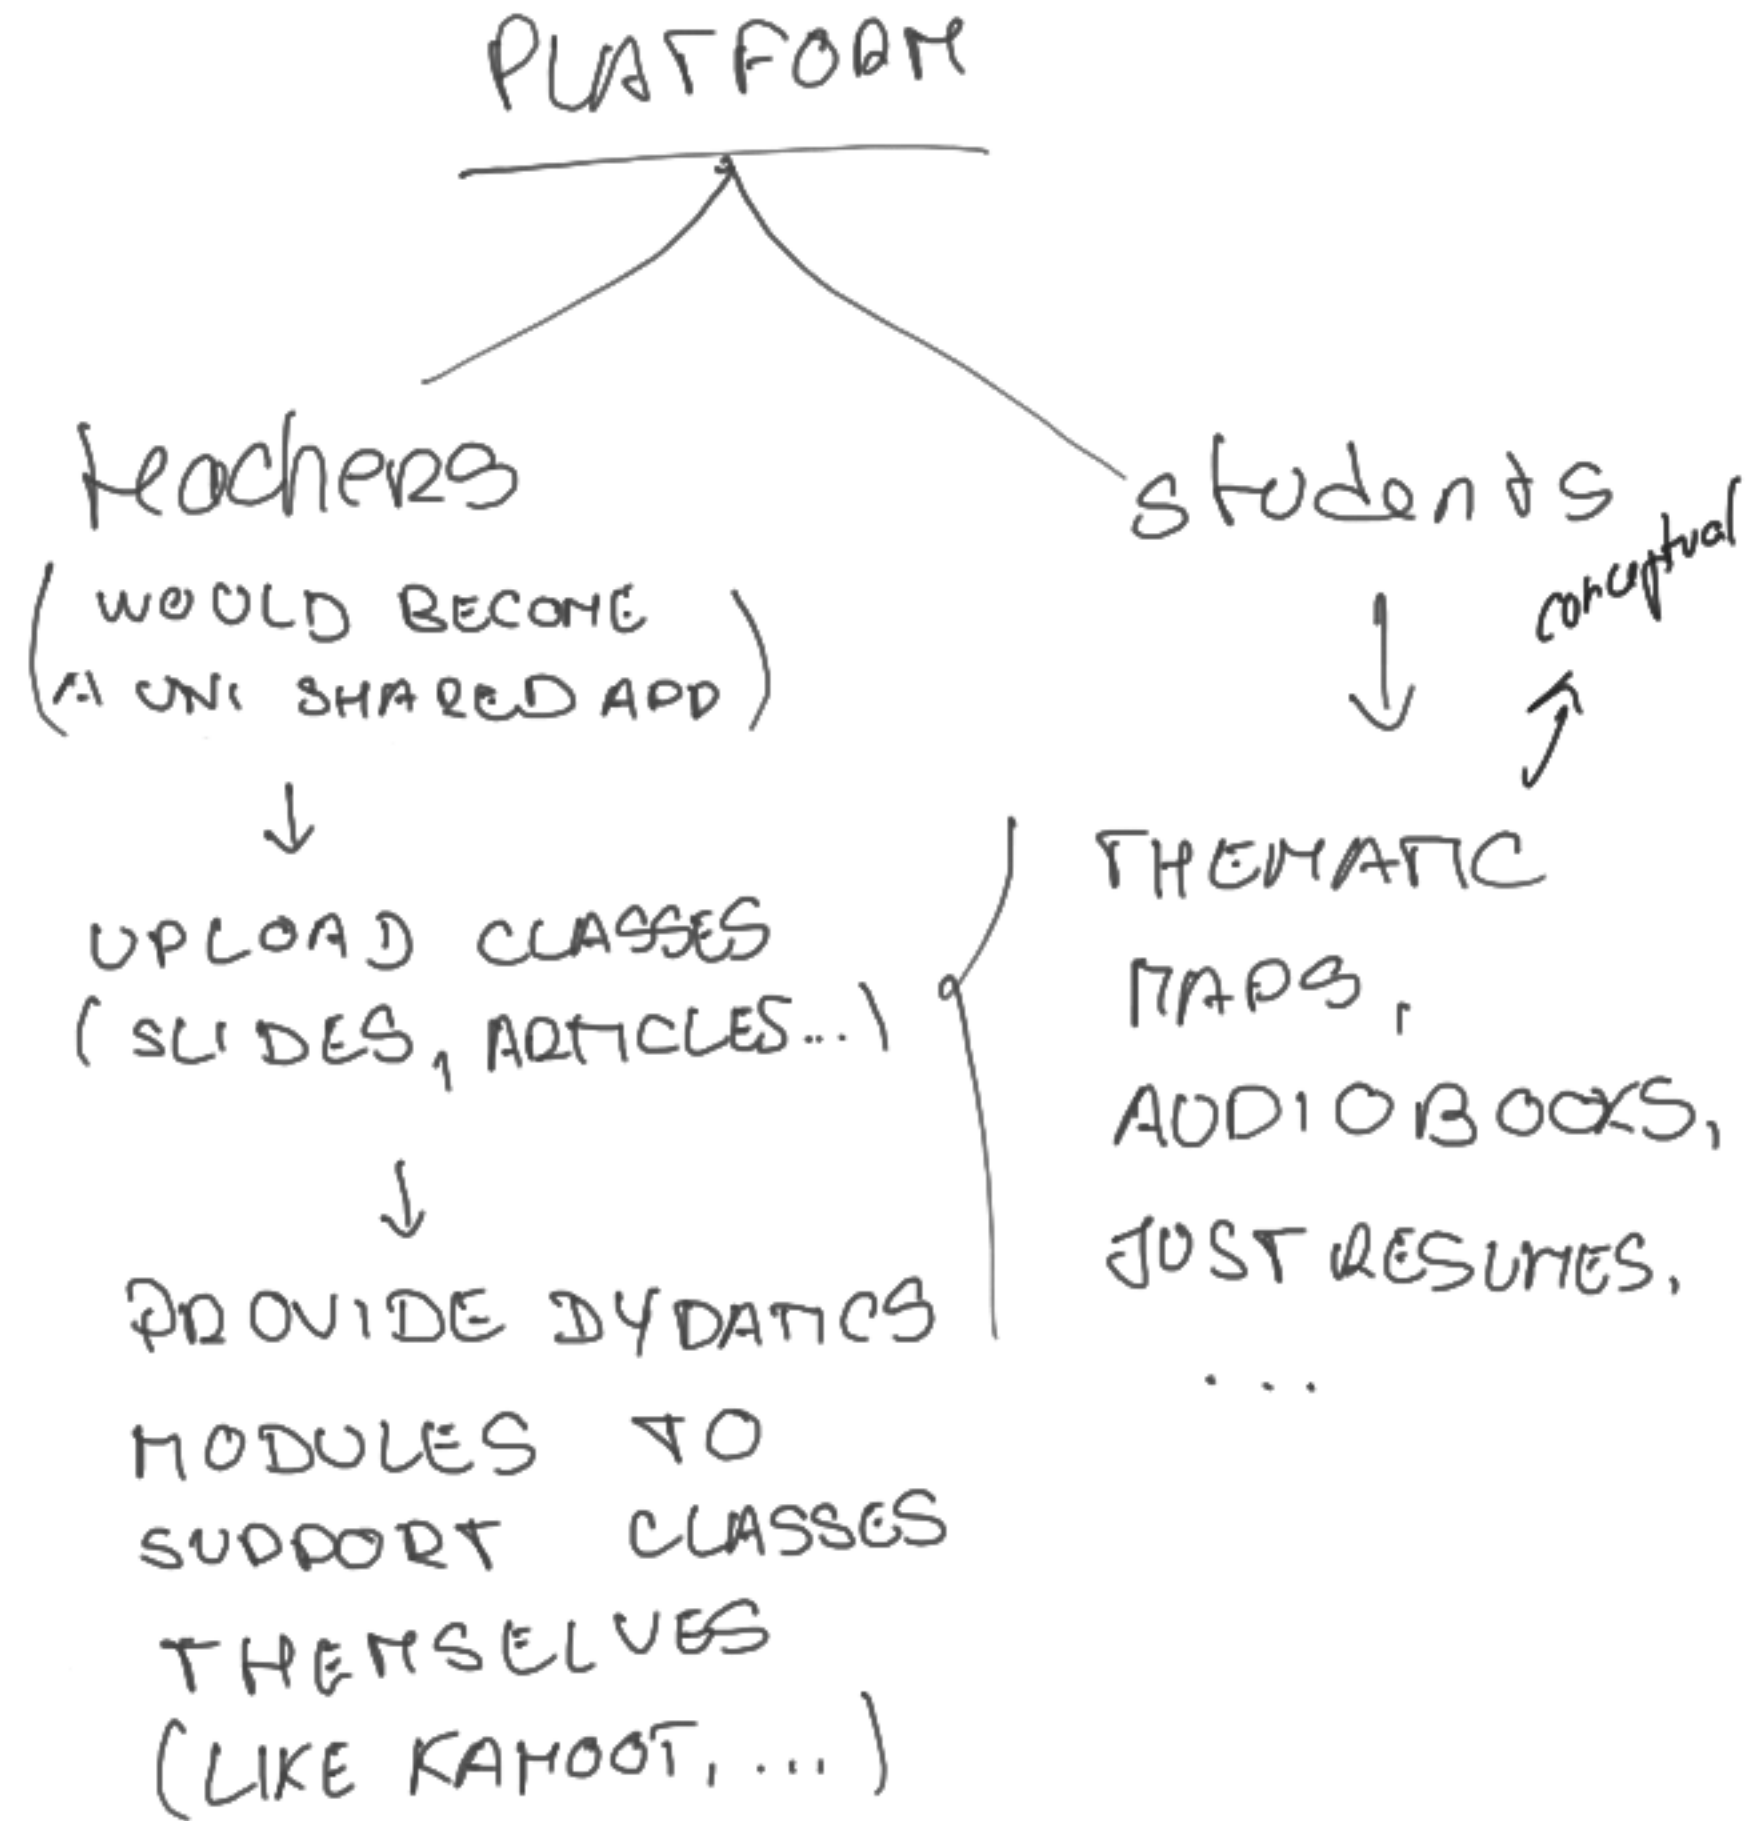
PLATFORM

teachers

(WOULD BECOME A UNI SHARED APP)

UPLOAD CLASSES (SLIDES, ARTICLES...)

PROVIDE DYDAMICS MODULES TO SUPPORT CLASSES THEMSELVES (LIKE KAHOOT, ...)

students

conceptual

THEMATIC MAPS, AUDIOBOOKS, JUST RESUMES.

...